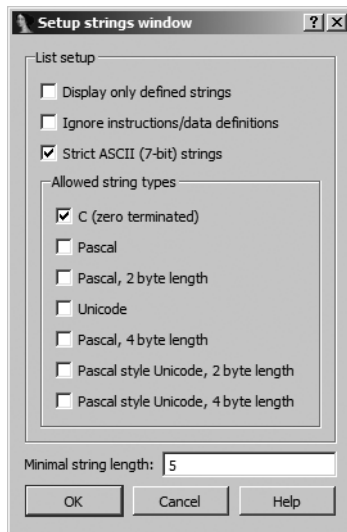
Setup strings window ? X

List setup

Display only defined strings

Ignore instructions/data definitions

Strict ASCII (7-bit) strings

Allowed string types

C (zero terminated)

Pascal

Pascal, 2 byte length

Unicode

Pascal, 4 byte length

Pascal style Unicode, 2 byte length

Pascal style Unicode, 4 byte length

Minimal string length: 5

OK Cancel Help